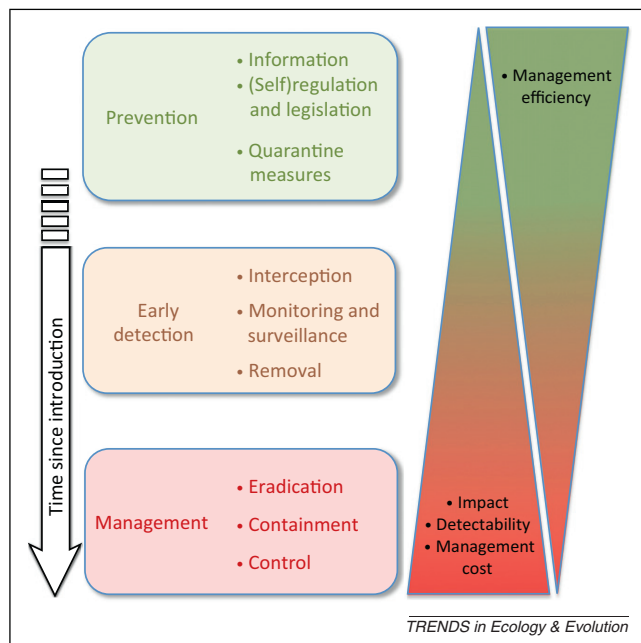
Prevention

• Information
• (Self)regulation and legislation
• Quarantine measures

Early detection

• Interception
• Monitoring and surveillance
• Removal

Management

• Eradication
• Containment
• Control

Time since introduction

• Management efficiency

• Impact
• Detectability
• Management cost

TRENDS in Ecology & Evolution